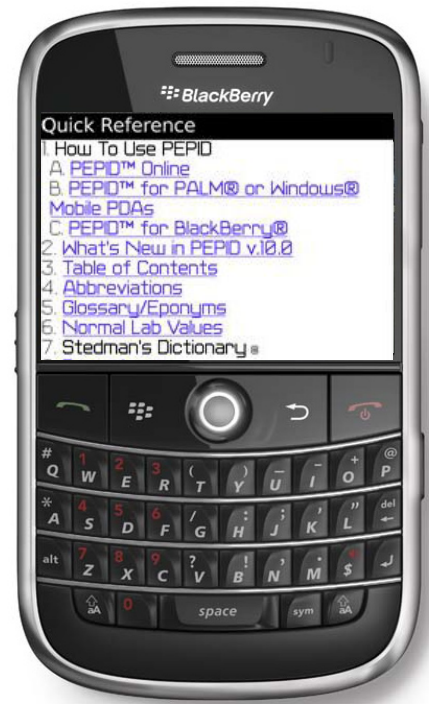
BlackBerry

Quick Reference
1. How To Use PEPID
A. PEPID™ Online
B. PEPID™ for PALM® or Windows® Mobile PDAs
C. PEPID™ for BlackBerry®
2. What's New in PEPID v.10.0
3. Table of Contents
4. Abbreviations
5. Glossary/Eponyms
6. Normal Lab Values
7. Stedman's Dictionary

# Q W 1 E 2 R 3 T ( Y ) U _ I - O + P @
* A S 4 D 5 F 6 G / H : J ; K ' L " del
alt Z 7 X 8 C 9 V ? B ! N , M . $ 
aA 0 space sym aA